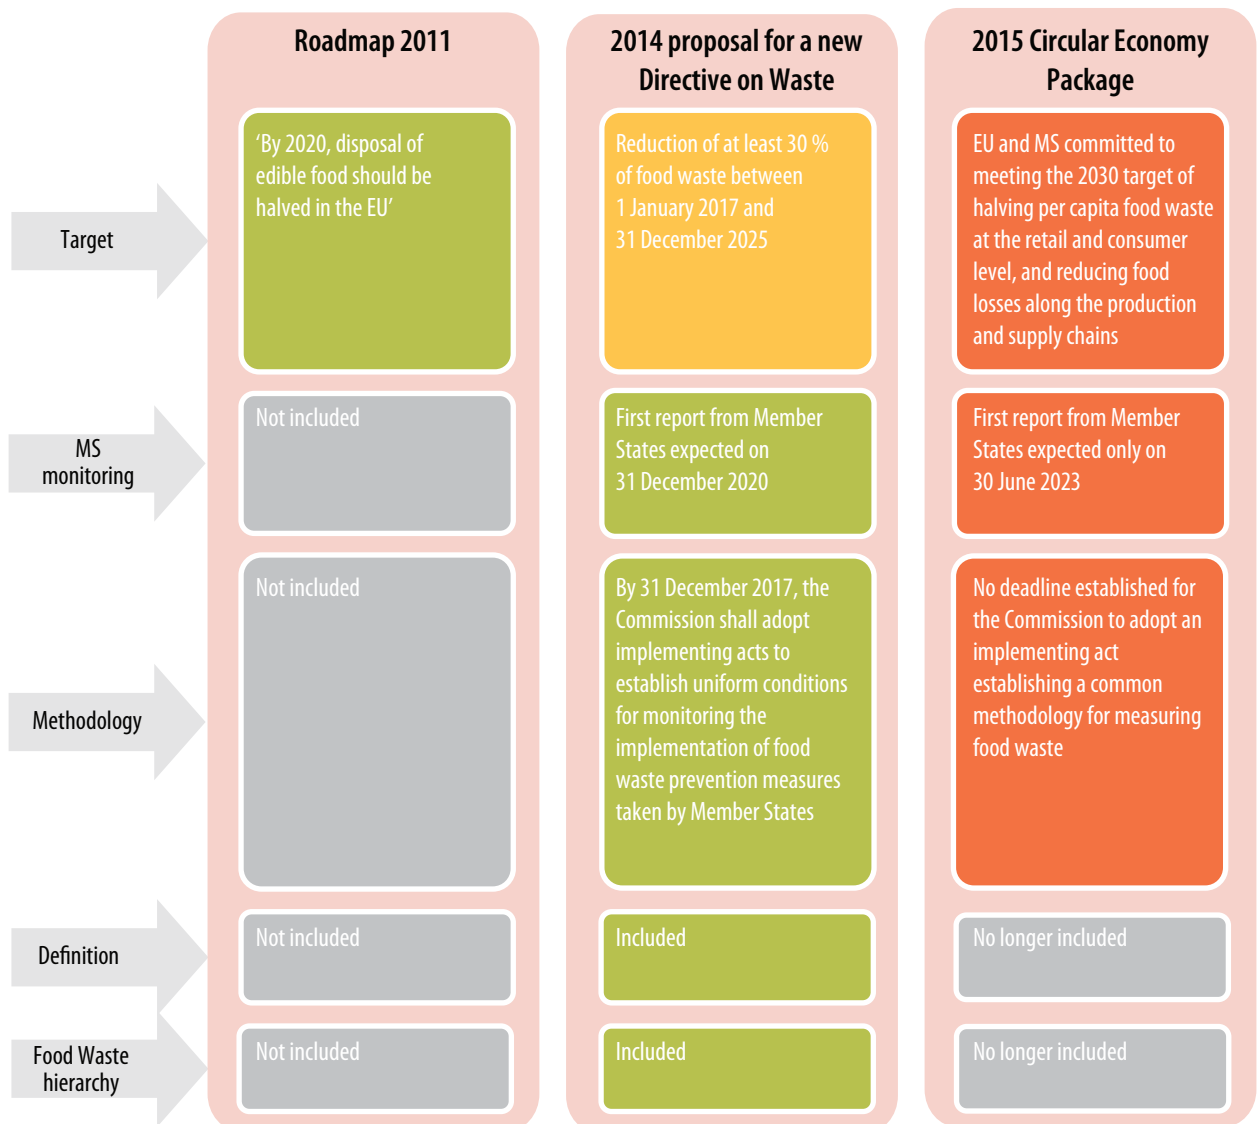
| | Roadmap 2011 | 2014 proposal for a new Directive on Waste | 2015 Circular Economy Package |
|---|---|---|---|
| Target | 'By 2020, disposal of edible food should be halved in the EU' | Reduction of at least 30 % of food waste between 1 January 2017 and 31 December 2025 | EU and MS committed to meeting the 2030 target of halving per capita food waste at the retail and consumer level, and reducing food losses along the production and supply chains |
| MS monitoring | Not included | First report from Member States expected on 31 December 2020 | First report from Member States expected only on 30 June 2023 |
| Methodology | Not included | By 31 December 2017, the Commission shall adopt implementing acts to establish uniform conditions for monitoring the implementation of food waste prevention measures taken by Member States | No deadline established for the Commission to adopt an implementing act establishing a common methodology for measuring food waste |
| Definition | Not included | Included | No longer included |
| Food Waste hierarchy | Not included | Included | No longer included |